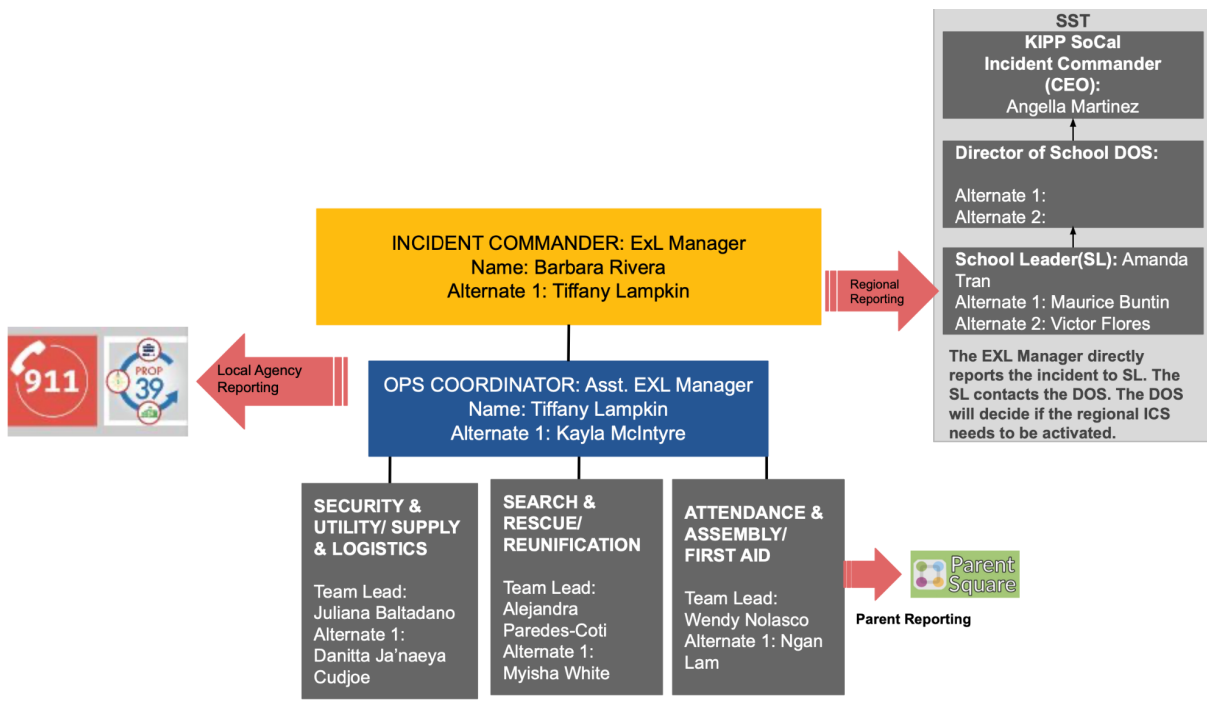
SST

KIPP SoCal Incident Commander (CEO): Angella Martinez

Director of School DOS:

Alternate 1:
Alternate 2:

School Leader(SL): Amanda Tran
Alternate 1: Maurice Buntin
Alternate 2: Victor Flores

The EXL Manager directly reports the incident to SL. The SL contacts the DOS. The DOS will decide if the regional ICS needs to be activated.

INCIDENT COMMANDER: ExL Manager
Name: Barbara Rivera
Alternate 1: Tiffany Lampkin

Regional Reporting

911

PROP 39

Local Agency Reporting

OPS COORDINATOR: Asst. EXL Manager
Name: Tiffany Lampkin
Alternate 1: Kayla McIntyre

SECURITY & UTILITY/ SUPPLY & LOGISTICS

Team Lead: Juliana Baltadano
Alternate 1: Danitta Ja'naeya Cudjoe

SEARCH & RESCUE/ REUNIFICATION

Team Lead: Alejandra Paredes-Coti
Alternate 1: Myisha White

ATTENDANCE & ASSEMBLY/ FIRST AID

Team Lead: Wendy Nolasco
Alternate 1: Ngan Lam

Parent Square

Parent Reporting